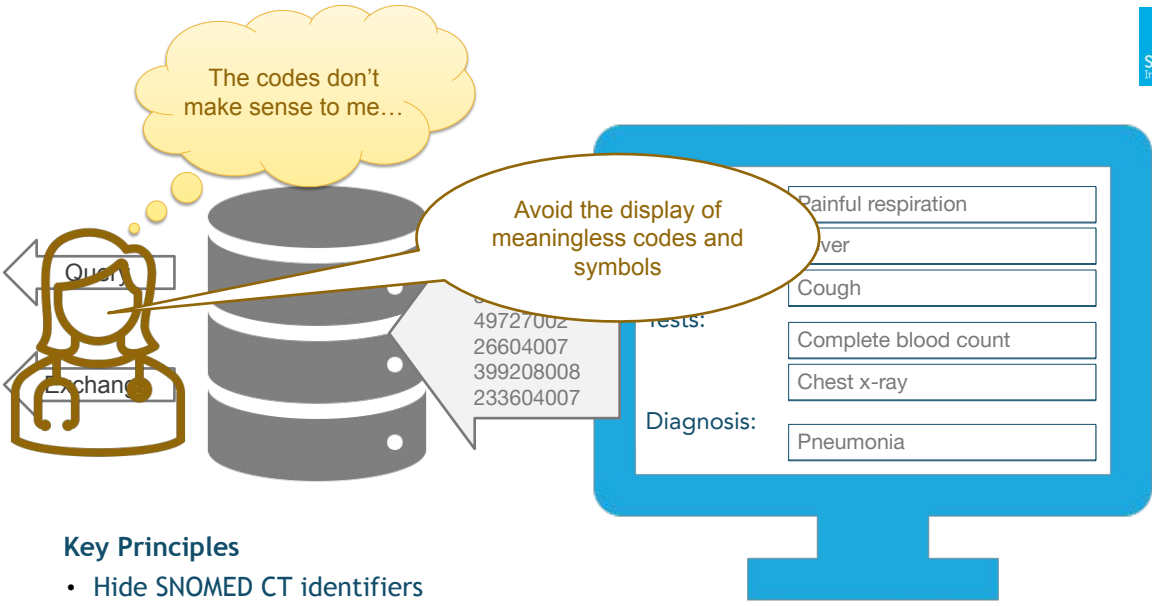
The codes don't make sense to me…

Avoid the display of meaningless codes and symbols

Query

Exchange

49727002
26604007
399208008
233604007

Painful respiration

ver

Cough

ests:

Complete blood count

Chest x-ray

Diagnosis:

Pneumonia

Key Principles

• Hide SNOMED CT identifiers